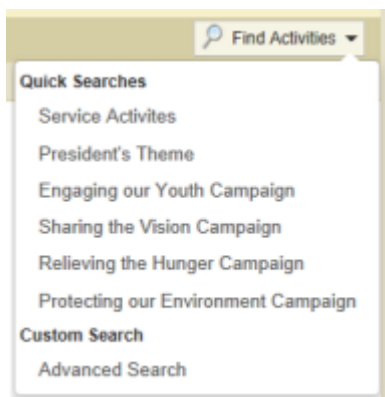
Find Activities

Quick Searches

Service Activites

President's Theme

Engaging our Youth Campaign

Sharing the Vision Campaign

Relieving the Hunger Campaign

Protecting our Environment Campaign

Custom Search

Advanced Search